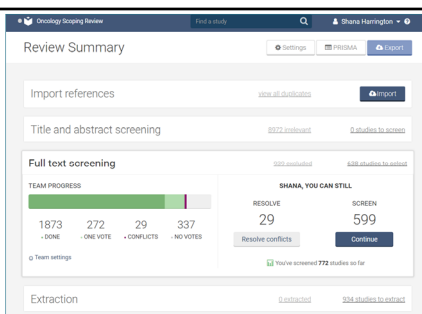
Oncology Scoping Review

Find a study

Shana Harrington

Review Summary

Settings

PRISMA

Export

Import references

view all duplicates

Import

Title and abstract screening

8972 irrelevant

0 studies to screen

Full text screening

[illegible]

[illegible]

TEAM PROGRESS

1873 DONE

272 ONE VOTE

29 CONFLICTS

337 NO VOTES

Team settings

SHANA, YOU CAN STILL

RESOLVE

29

Resolve conflicts

SCREEN

599

Continue

You've screened 772 studies so far

Extraction

0 extracted

934 studies to extract